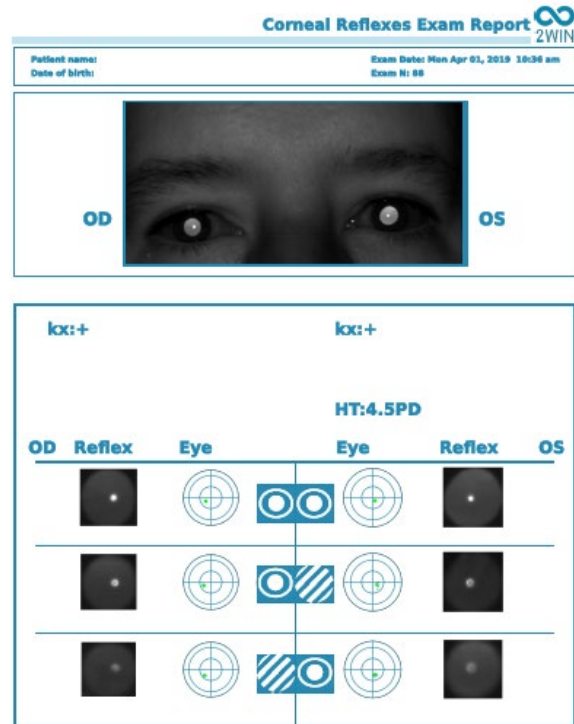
Corneal Reflexes Exam Report

2WIN

Patient name:
Date of birth:

Exam Date: Mon Apr 01, 2019 10:36 am
Exam N: 88

OD

OS

kx:+

kx:+

HT:4.5PD

| OD | Reflex | Eye | Eye | Reflex | OS |
|---|---|---|---|---|---|